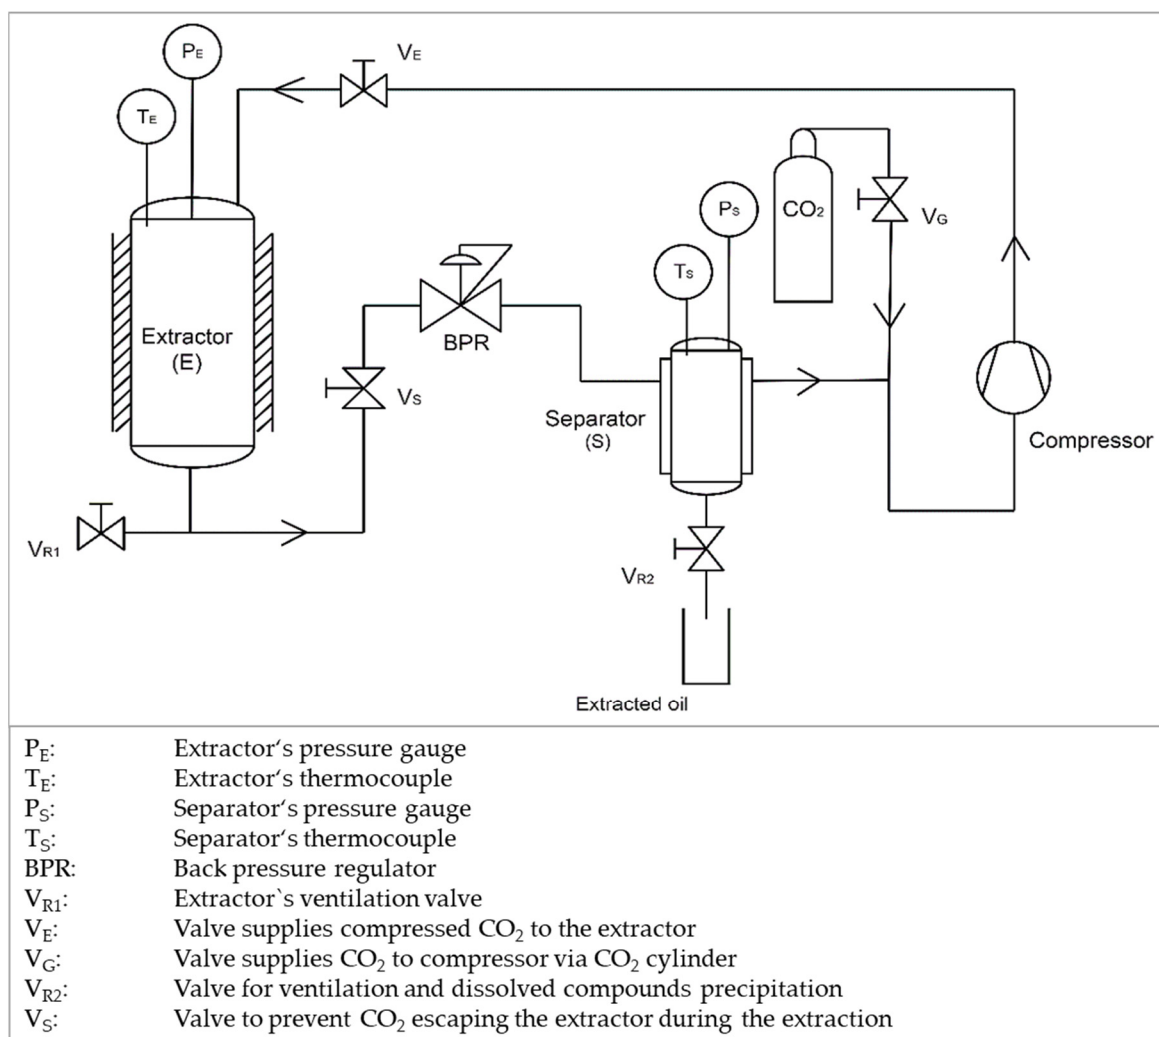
$P_E$

$V_E$

$T_E$

$CO_2$

$P_S$

$V_G$

$T_S$

Extractor (E)

BPR

$V_S$

Separator (S)

Compressor

$V_{R1}$

$V_{R2}$

Extracted oil

| | |
|---|---|
| $P_E$: | Extractor‘s pressure gauge |
| $T_E$: | Extractor‘s thermocouple |
| $P_S$: | Separator‘s pressure gauge |
| $T_S$: | Separator‘s thermocouple |
| BPR: | Back pressure regulator |
| $V_{R1}$: | Extractor`s ventilation valve |
| $V_E$: | Valve supplies compressed $CO_2$ to the extractor |
| $V_G$: | Valve supplies $CO_2$ to compressor via $CO_2$ cylinder |
| $V_{R2}$: | Valve for ventilation and dissolved compounds precipitation |
| $V_S$: | Valve to prevent $CO_2$ escaping the extractor during the extraction |